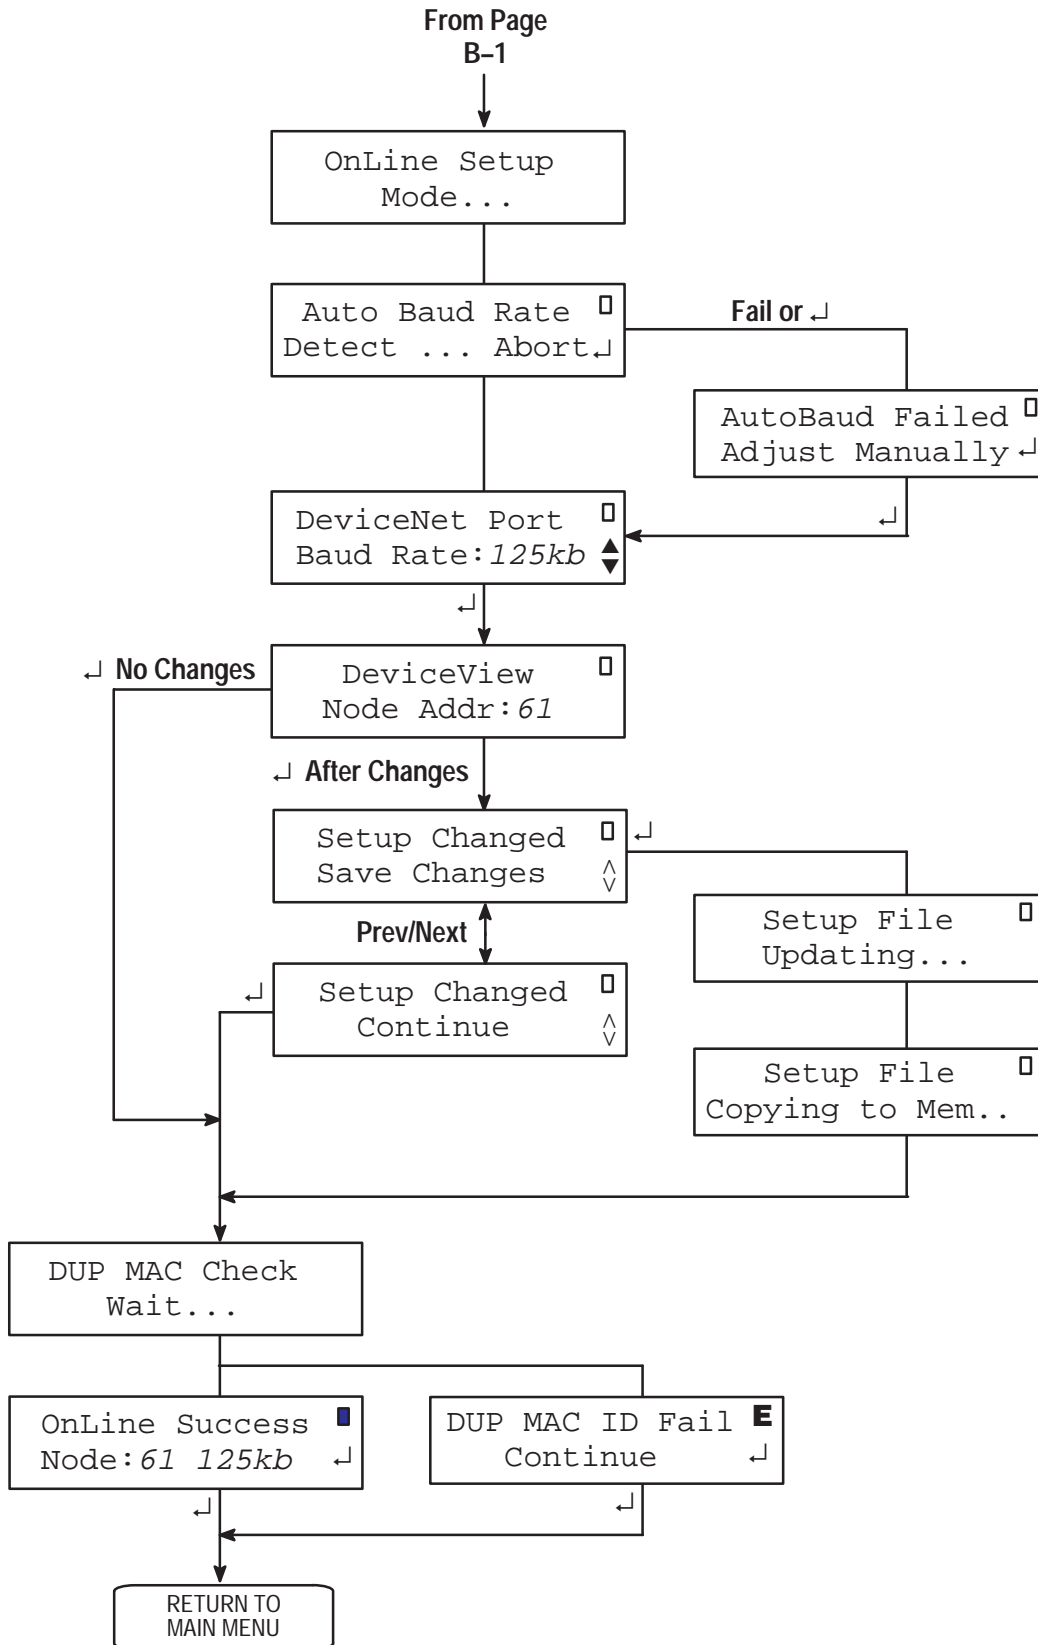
From Page B–1

OnLine Setup
Mode...

Auto Baud Rate
Detect ... Abort↵

Fail or ↵

AutoBaud Failed
Adjust Manually↵

↵

DeviceNet Port
Baud Rate:125kb

↵

↵ No Changes

DeviceView
Node Addr:61

↵ After Changes

Setup Changed
Save Changes

↵

Prev/Next

Setup File
Updating...

↵

Setup Changed
Continue

Setup File
Copying to Mem..

DUP MAC Check
Wait...

OnLine Success
Node:61 125kb ↵

DUP MAC ID Fail E
Continue ↵

↵

↵

RETURN TO MAIN MENU